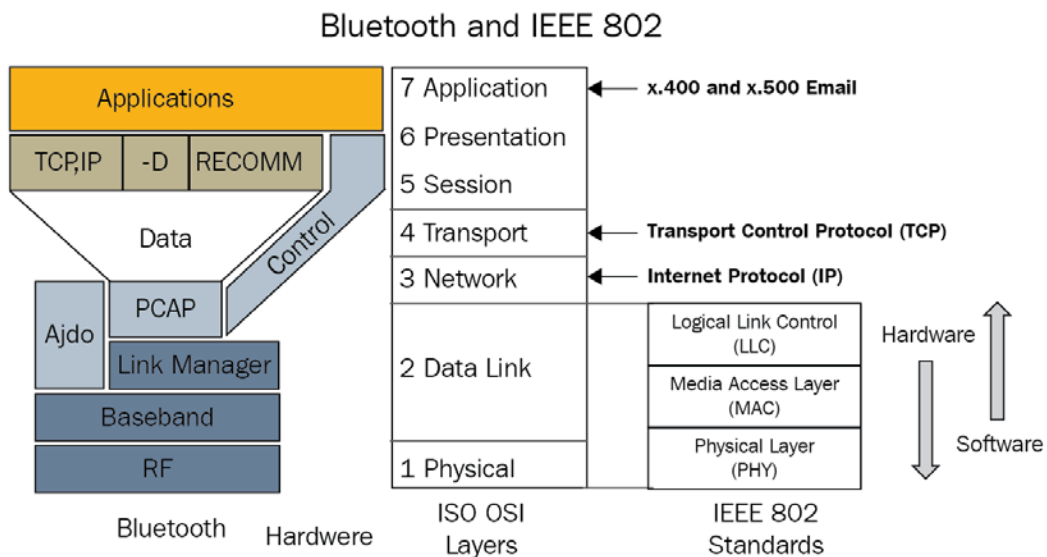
Bluetooth and IEEE 802

Applications

TCP,IP

-D

RECOMM

Data

Control

Ajdo

PCAP

Link Manager

Baseband

RF

Bluetooth

Hardwere

7 Application

6 Presentation

5 Session

4 Transport

3 Network

2 Data Link

1 Physical

ISO OSI Layers

x.400 and x.500 Email

Transport Control Protocol (TCP)

Internet Protocol (IP)

Logical Link Control (LLC)

Media Access Layer (MAC)

Physical Layer (PHY)

IEEE 802 Standards

Hardware

Software